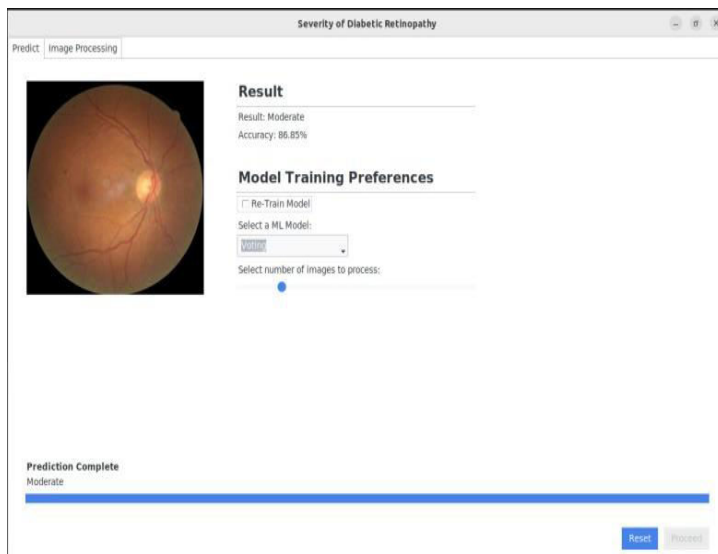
Severity of Diabetic Retinopathy

Predict | Image Processing

Result

Result: Moderate

Accuracy: 86.85%

Model Training Preferences

Re-Train Model

Select a ML Model:

Voting

Select number of images to process:

Prediction Complete

Moderate

Reset

Proceed